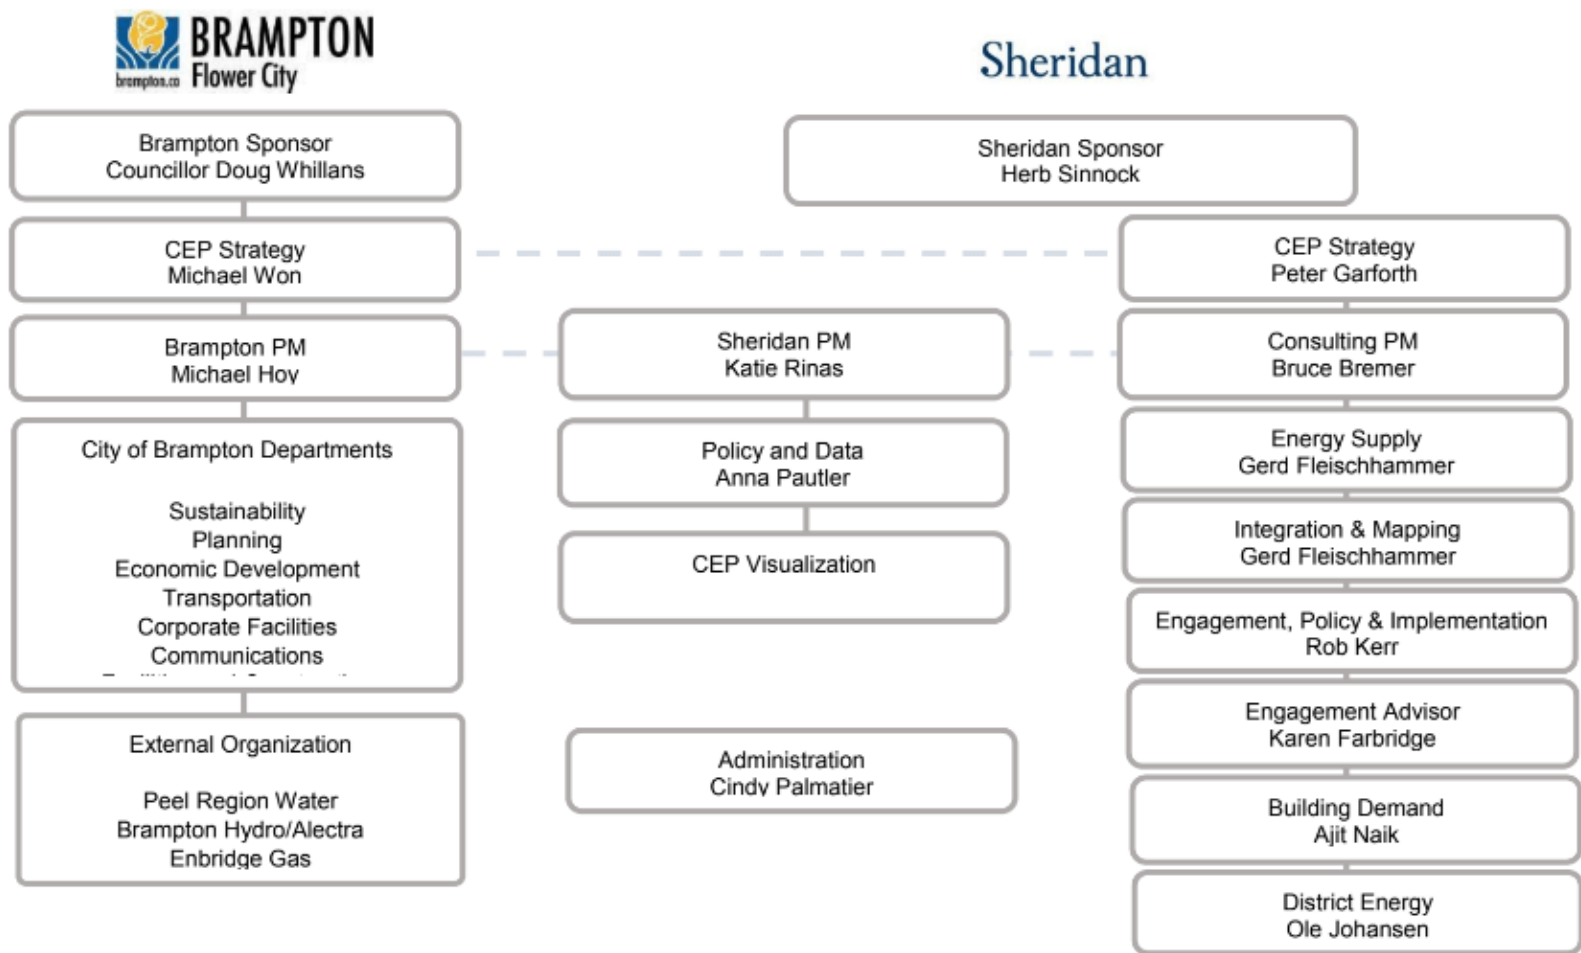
BRAMPTON
Flower City
brampton.ca

Sheridan

Brampton Sponsor
Councillor Doug Whillans

CEP Strategy
Michael Won

Brampton PM
Michael Hoy

City of Brampton Departments

Sustainability
Planning
Economic Development
Transportation
Corporate Facilities
Communications
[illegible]

External Organization

Peel Region Water
Brampton Hydro/Alectra
Enbridge Gas

Sheridan PM
Katie Rinas

Policy and Data
Anna Pautler

CEP Visualization

Administration
Cindy Palmatier

Sheridan Sponsor
Herb Sinnock

CEP Strategy
Peter Garforth

Consulting PM
Bruce Bremer

Energy Supply
Gerd Fleischhammer

Integration & Mapping
Gerd Fleischhammer

Engagement, Policy & Implementation
Rob Kerr

Engagement Advisor
Karen Farbridge

Building Demand
Ajit Naik

District Energy
Ole Johansen